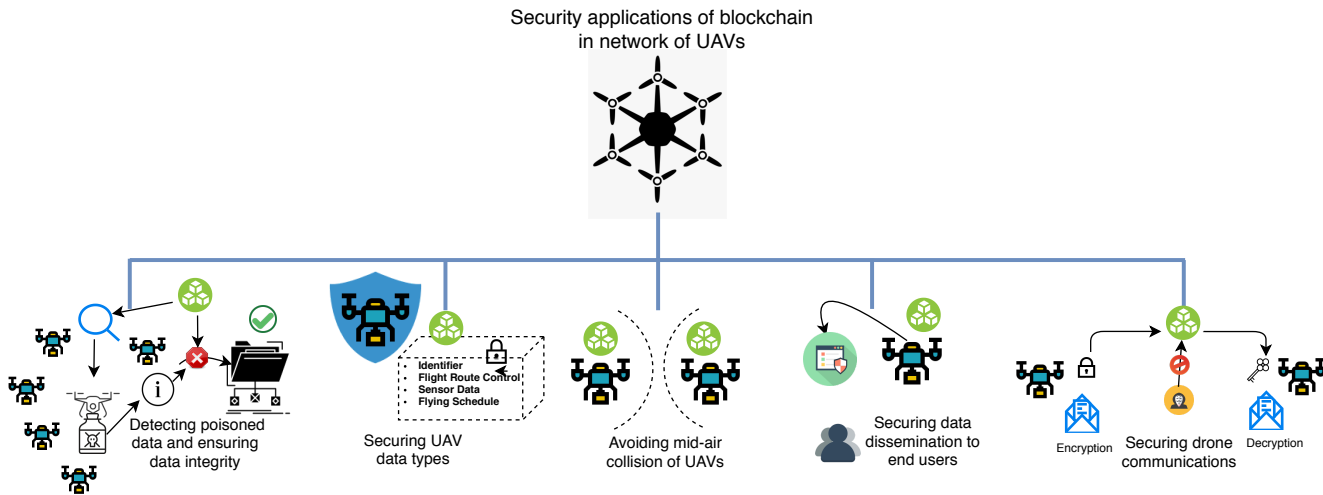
Security applications of blockchain in network of UAVs

Detecting poisoned data and ensuring data integrity

Identifier
Flight Route Control
Sensor Data
Flying Schedule

Securing UAV data types

Avoiding mid-air collision of UAVs

Securing data dissemination to end users

Encryption

Securing drone communications

Decryption